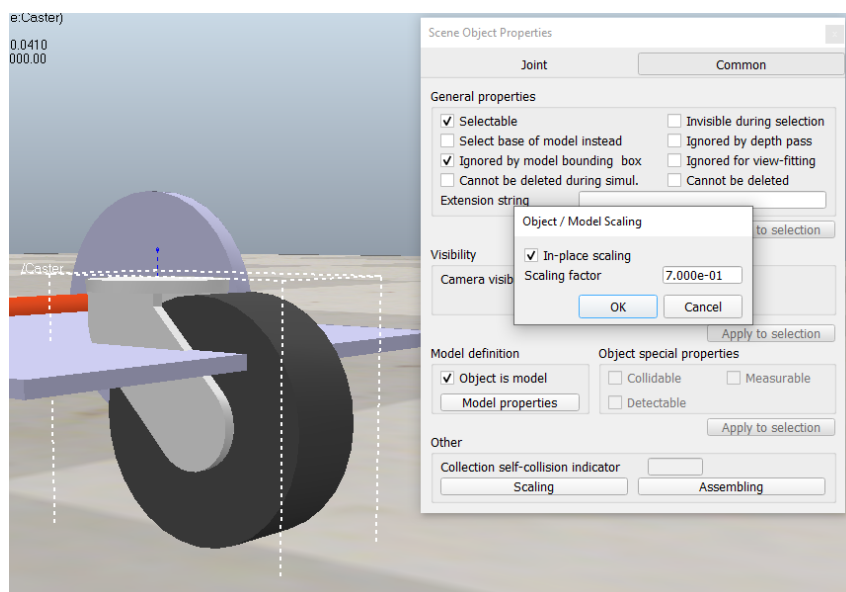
e:Caster)
0.0410
000.00

/Caster

Scene Object Properties

Joint
Common

General properties
✓ Selectable
Invisible during selection
Select base of model instead
Ignored by depth pass
✓ Ignored by model bounding box
Ignored for view-fitting
Cannot be deleted during simul.
Cannot be deleted
Extension string

Object / Model Scaling
✓ In-place scaling
Scaling factor 7.000e-01
OK
Cancel

to selection

Visibility
Camera visib

Apply to selection

Model definition
✓ Object is model
Model properties

Object special properties
Collidable
Measurable
Detectable

Apply to selection

Other
Collection self-collision indicator
Scaling
Assembling